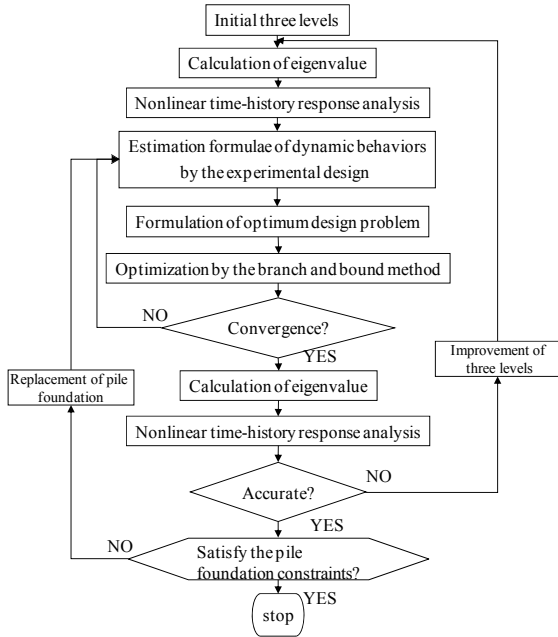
Initial three levels

Calculation of eigenvalue

Nonlinear time-history response analysis

Estimation formulae of dynamic behaviors by the experimental design

Formulation of optimum design problem

Optimization by the branch and bound method

NO

Convergence?

YES

Improvement of three levels

Replacement of pile foundation

Calculation of eigenvalue

Nonlinear time-history response analysis

NO

Accurate?

YES

NO

Satisfy the pile foundation constraints?

YES

stop